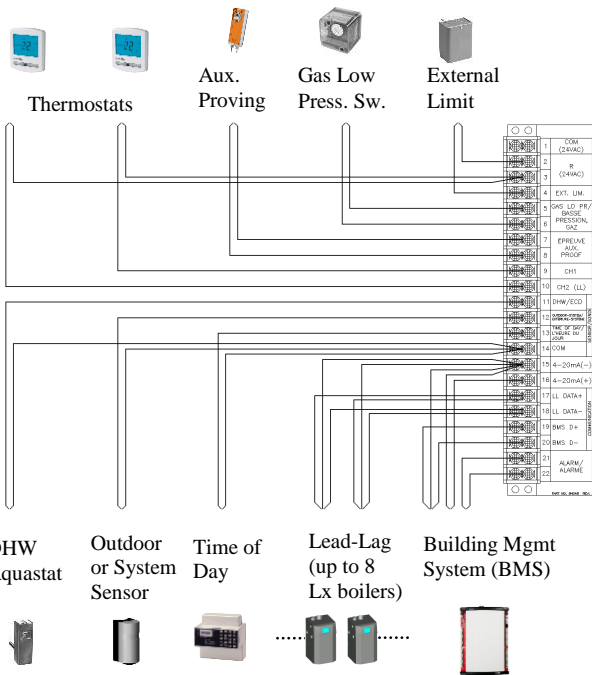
Thermostats

Aux. Proving

Gas Low Press. Sw.

External Limit

| | |
|---|---|
| 1 | COM (24VAC) |
| 2 | R (24VAC) |
| 3 | |
| 4 | EXT. LIM. |
| 5 | GAS LO PR/ BASSE PRESSION, GAZ |
| 6 | |
| 7 | EPREUVE AUX. PROOF |
| 8 | |
| 9 | CH1 |
| 10 | CH2 (LL) |
| 11 | DHW/ECO |
| 12 | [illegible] |
| 13 | TIME OF DAY/ L'HEURE DU JOUR |
| 14 | COM |
| 15 | 4-20mA(-) |
| 16 | 4-20mA(+) |
| 17 | LL DATA+ |
| 18 | LL DATA- |
| 19 | BMS D+ |
| 20 | BMS D- |
| 21 | ALARM/ ALARME |
| 22 | |

SENSOR/SONDE

COMMUNICATION

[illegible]

DHW Aquastat

Outdoor or System Sensor

Time of Day

Lead-Lag (up to 8 Lx boilers)

Building Mgmt System (BMS)